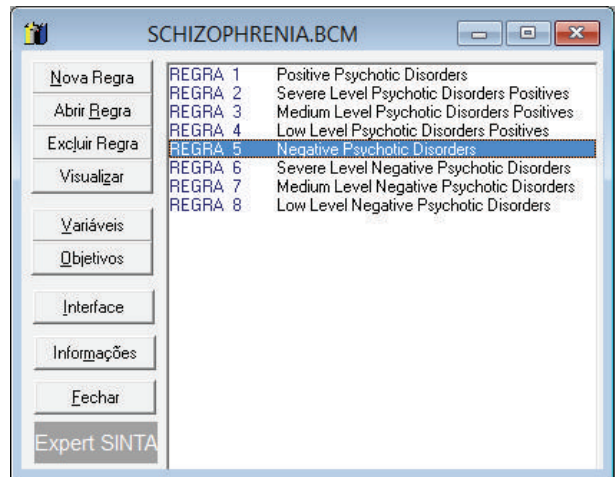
SCHIZOPHRENIA.BCM

Nova Regra
Abrir Regra
Excluir Regra
Visualizar
Variáveis
Objetivos
Interface
Informações
Fechar
Expert SINTA

| | |
|---|---|
| REGRA 1 | Positive Psychotic Disorders |
| REGRA 2 | Severe Level Psychotic Disorders Positives |
| REGRA 3 | Medium Level Psychotic Disorders Positives |
| REGRA 4 | Low Level Psychotic Disorders Positives |
| REGRA 5 | Negative Psychotic Disorders |
| REGRA 6 | Severe Level Negative Psychotic Disorders |
| REGRA 7 | Medium Level Negative Psychotic Disorders |
| REGRA 8 | Low Level Negative Psychotic Disorders |